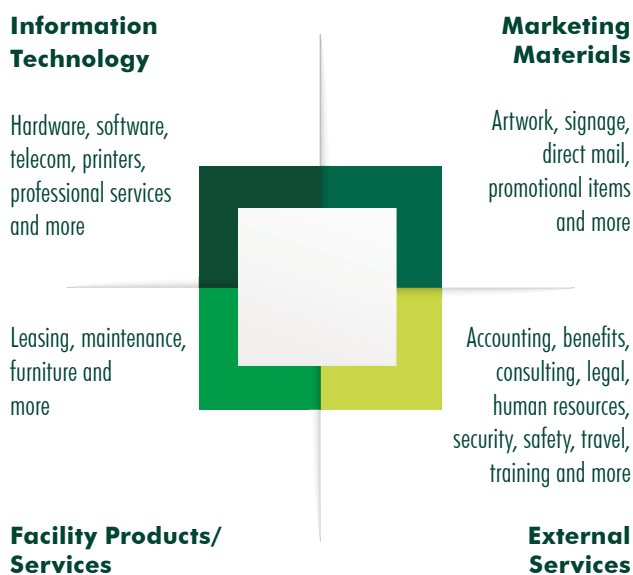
Information Technology

Hardware, software, telecom, printers, professional services and more

Marketing Materials

Artwork, signage, direct mail, promotional items and more

Leasing, maintenance, furniture and more

Accounting, benefits, consulting, legal, human resources, security, safety, travel, training and more

Facility Products/ Services

External Services